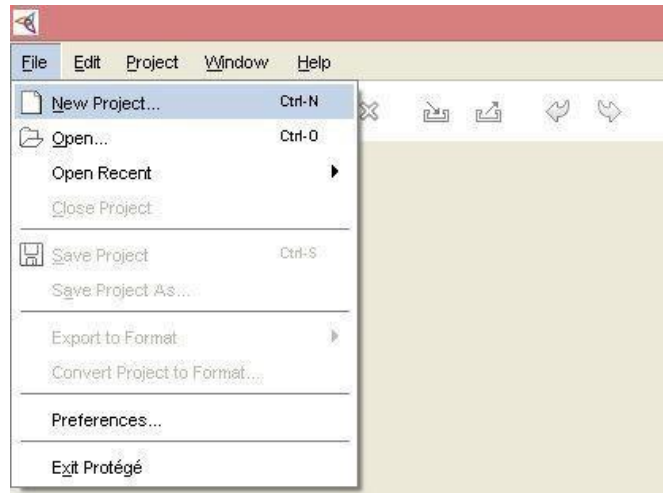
File Edit Project Window Help

New Project... Ctrl-N
Open... Ctrl-O
Open Recent
Close Project

Save Project Ctrl-S
Save Project As...

Export to Format
Convert Project to Format...

Preferences...

Exit Protégé